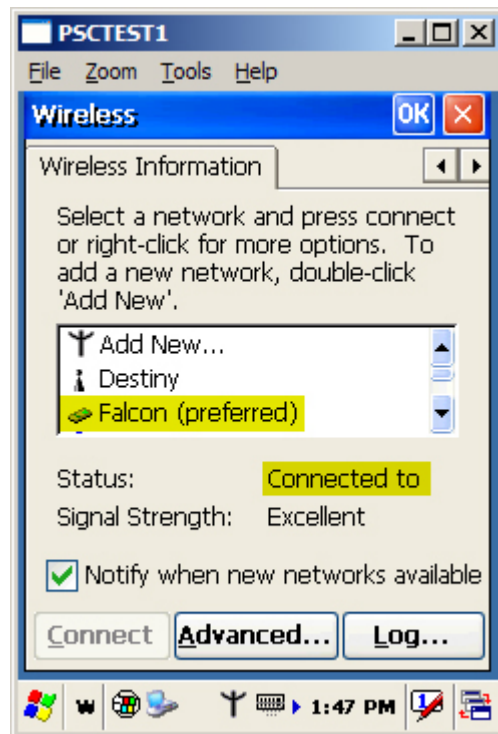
PSCTEST1

File Zoom Tools Help

Wireless OK

Wireless Information

Select a network and press connect or right-click for more options. To add a new network, double-click 'Add New'.

Add New...
Destiny
Falcon (preferred)

Status: Connected to
Signal Strength: Excellent

Notify when new networks available

Connect Advanced... Log...

1:47 PM